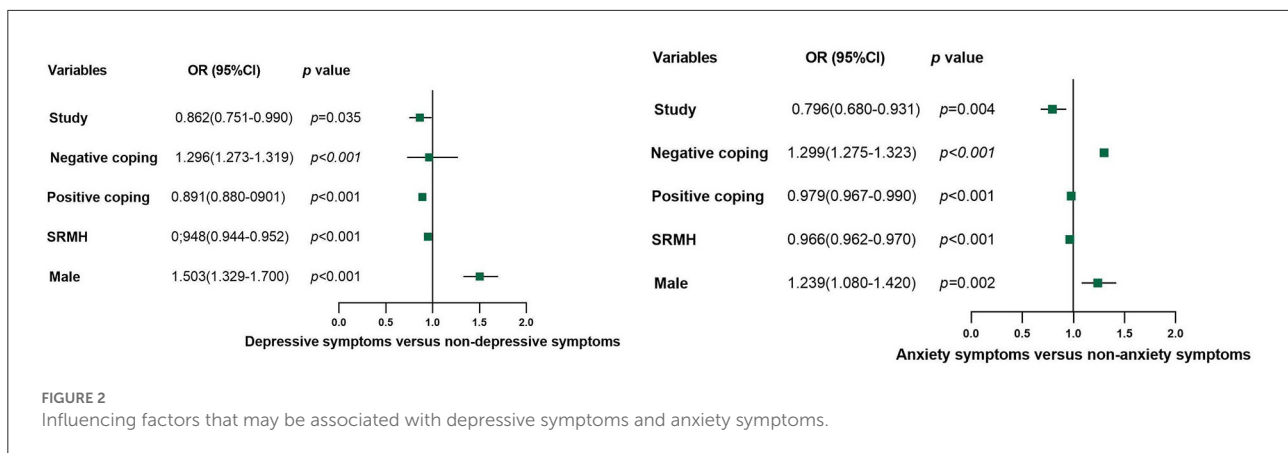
| Variables | OR (95%CI) | p value |
|---|---|---|
| Study | 0.862(0.751-0.990) | p=0.035 |
| Negative coping | 1.296(1.273-1.319) | p<0.001 |
| Positive coping | 0.891(0.880-0901) | p<0.001 |
| SRMH | 0;948(0.944-0.952) | p<0.001 |
| Male | 1.503(1.329-1.700) | p<0.001 |

0.0 0.5 1.0 1.5 2.0

Depressive symptoms versus non-depressive symptoms

| Variables | OR (95%CI) | p value |
|---|---|---|
| Study | 0.796(0.680-0.931) | p=0.004 |
| Negative coping | 1.299(1.275-1.323) | p<0.001 |
| Positive coping | 0.979(0.967-0.990) | p<0.001 |
| SRMH | 0.966(0.962-0.970) | p<0.001 |
| Male | 1.239(1.080-1.420) | p=0.002 |

0.0 0.5 1.0 1.5 2.0

Anxiety symptoms versus non-anxiety symptoms

FIGURE 2
Influencing factors that may be associated with depressive symptoms and anxiety symptoms.